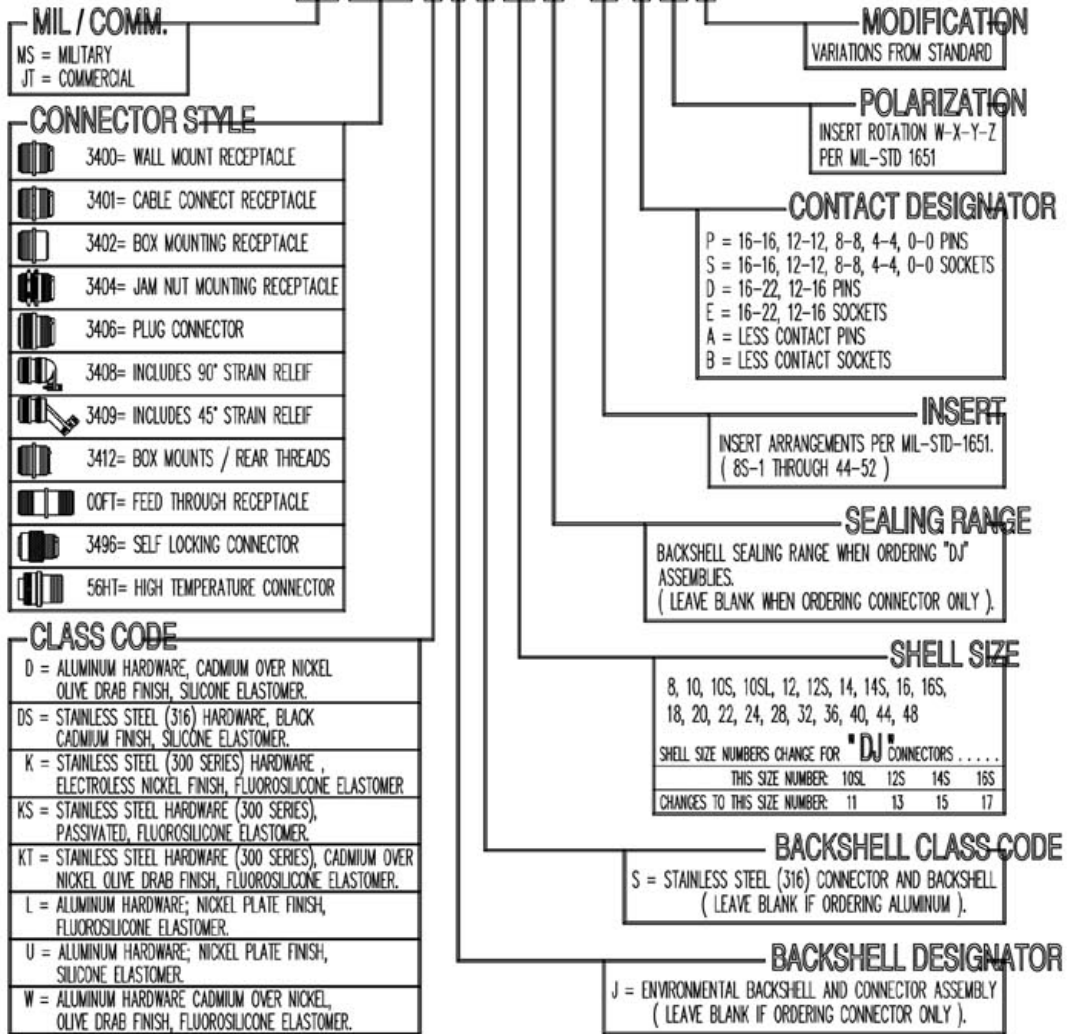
MIL / COMM.
MS = MILITARY
JT = COMMERCIAL

CONNECTOR STYLE
3400= WALL MOUNT RECEPTACLE
3401= CABLE CONNECT RECEPTACLE
3402= BOX MOUNTING RECEPTACLE
3404= JAM NUT MOUNTING RECEPTACLE
3406= PLUG CONNECTOR
3408= INCLUDES 90° STRAIN RELEIF
3409= INCLUDES 45° STRAIN RELEIF
3412= BOX MOUNTS / REAR THREADS
00FT= FEED THROUGH RECEPTACLE
3496= SELF LOCKING CONNECTOR
56HT= HIGH TEMPERATURE CONNECTOR

CLASS CODE
D = ALUMINUM HARDWARE, CADMIUM OVER NICKEL OLIVE DRAB FINISH, SILICONE ELASTOMER.
DS = STAINLESS STEEL (316) HARDWARE, BLACK CADMIUM FINISH, SILICONE ELASTOMER.
K = STAINLESS STEEL (300 SERIES) HARDWARE , ELECTROLESS NICKEL FINISH, FLUOROSILICONE ELASTOMER
KS = STAINLESS STEEL HARDWARE (300 SERIES), PASSIVATED, FLUOROSILICONE ELASTOMER.
KT = STAINLESS STEEL HARDWARE (300 SERIES), CADMIUM OVER NICKEL OLIVE DRAB FINISH, FLUOROSILICONE ELASTOMER.
L = ALUMINUM HARDWARE; NICKEL PLATE FINISH, FLUOROSILICONE ELASTOMER.
U = ALUMINUM HARDWARE; NICKEL PLATE FINISH, SILICONE ELASTOMER.
W = ALUMINUM HARDWARE CADMIUM OVER NICKEL, OLIVE DRAB FINISH, FLUOROSILICONE ELASTOMER.

MODIFICATION
VARIATIONS FROM STANDARD

POLARIZATION
INSERT ROTATION W-X-Y-Z PER MIL-STD 1651

CONTACT DESIGNATOR
P = 16-16, 12-12, 8-8, 4-4, 0-0 PINS
S = 16-16, 12-12, 8-8, 4-4, 0-0 SOCKETS
D = 16-22, 12-16 PINS
E = 16-22, 12-16 SOCKETS
A = LESS CONTACT PINS
B = LESS CONTACT SOCKETS

INSERT
INSERT ARRANGEMENTS PER MIL-STD-1651. ( 8S-1 THROUGH 44-52 )

SEALING RANGE
BACKSHELL SEALING RANGE WHEN ORDERING "DJ" ASSEMBLIES.
( LEAVE BLANK WHEN ORDERING CONNECTOR ONLY ).

SHELL SIZE
8, 10, 10S, 10SL, 12, 12S, 14, 14S, 16, 16S, 18, 20, 22, 24, 28, 32, 36, 40, 44, 48
SHELL SIZE NUMBERS CHANGE FOR "DJ" CONNECTORS . . . . .

| THIS SIZE NUMBER: | 10SL | 12S | 14S | 16S |
|---|---|---|---|---|
| CHANGES TO THIS SIZE NUMBER: | 11 | 13 | 15 | 17 |

BACKSHELL CLASS CODE
S = STAINLESS STEEL (316) CONNECTOR AND BACKSHELL ( LEAVE BLANK IF ORDERING ALUMINUM ).

BACKSHELL DESIGNATOR
J = ENVIRONMENTAL BACKSHELL AND CONNECTOR ASSEMBLY ( LEAVE BLANK IF ORDERING CONNECTOR ONLY ).